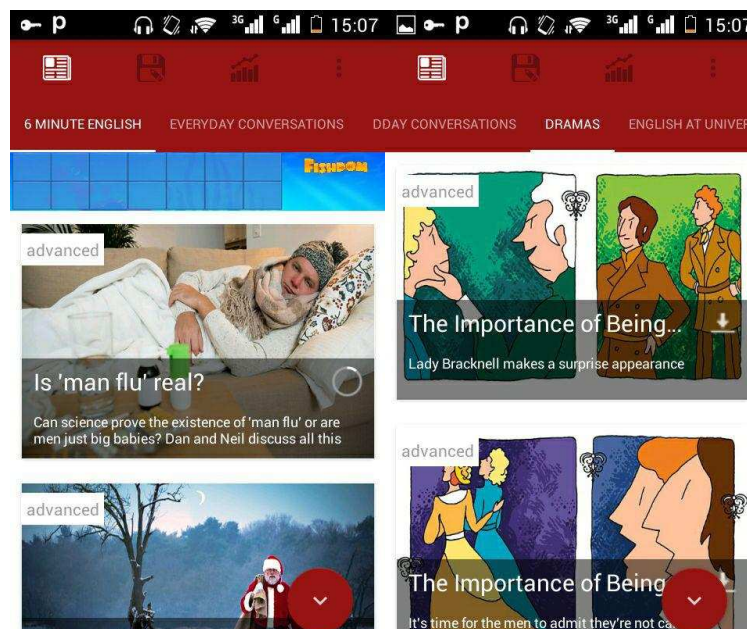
P 3G G 15:07 P 3G G 15:07

6 MINUTE ENGLISH EVERYDAY CONVERSATIONS DDAY CONVERSATIONS DRAMAS ENGLISH AT UNIVER

FISHDOM

advanced

Is 'man flu' real?

Can science prove the existence of 'man flu' or are men just big babies? Dan and Neil discuss all this

advanced

advanced

The Importance of Being...

Lady Bracknell makes a surprise appearance

advanced

The Importance of Being

It's time for the men to admit they're not c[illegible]